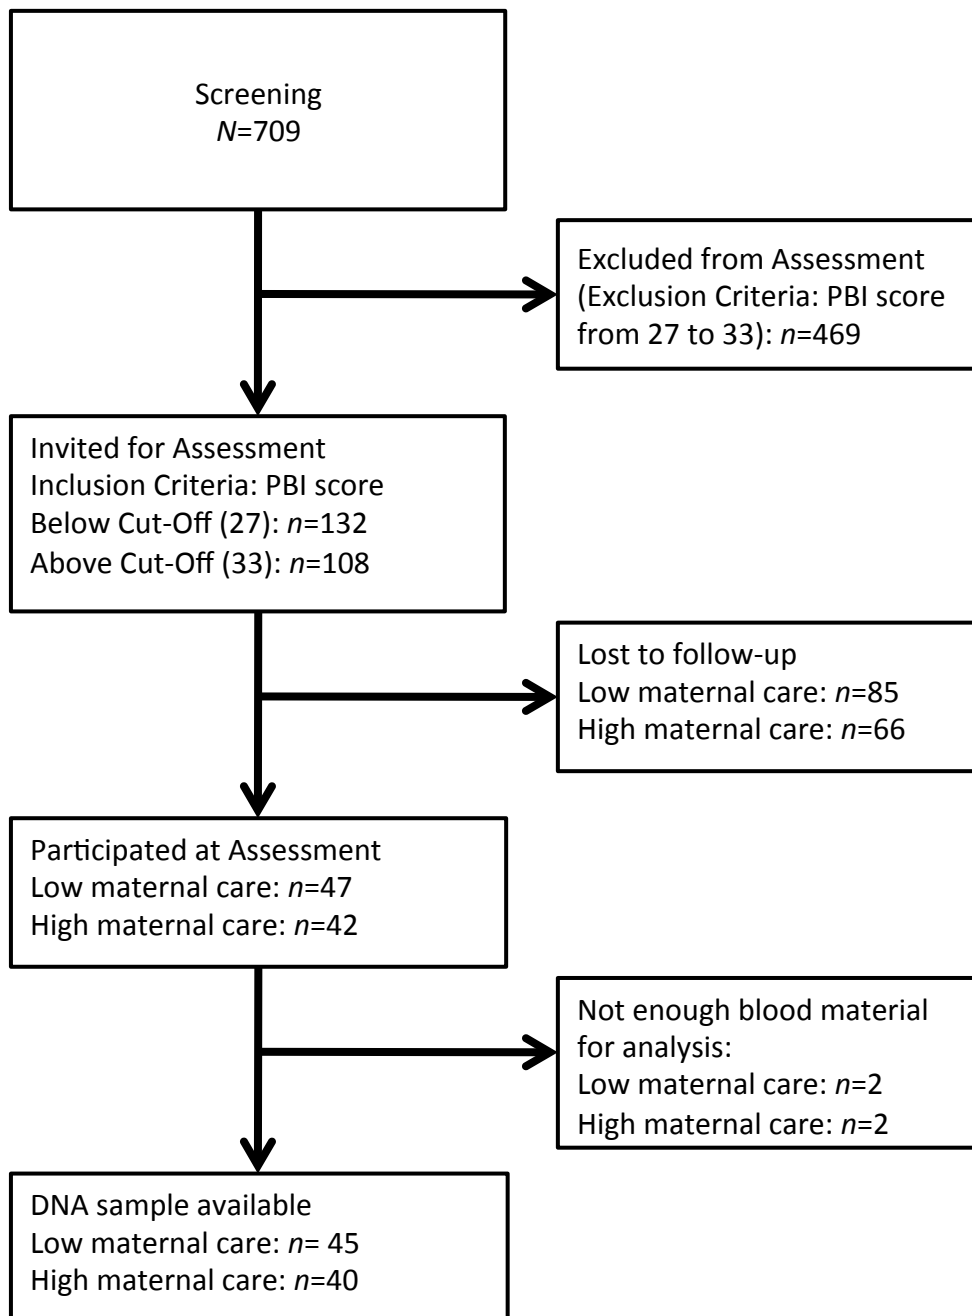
Screening
$N$=709

Excluded from Assessment (Exclusion Criteria: PBI score from 27 to 33): $n$=469

Invited for Assessment
Inclusion Criteria: PBI score
Below Cut-Off (27): $n$=132
Above Cut-Off (33): $n$=108

Lost to follow-up
Low maternal care: $n$=85
High maternal care: $n$=66

Participated at Assessment
Low maternal care: $n$=47
High maternal care: $n$=42

Not enough blood material for analysis:
Low maternal care: $n$=2
High maternal care: $n$=2

DNA sample available
Low maternal care: $n$= 45
High maternal care: $n$=40